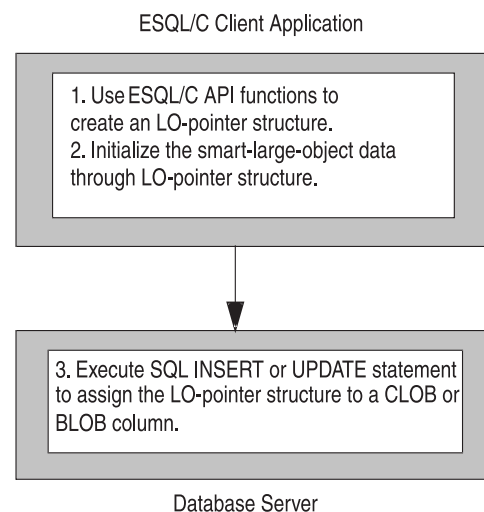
ESQL/C Client Application

1. Use ESQL/C API functions to create an LO-pointer structure.
2. Initialize the smart-large-object data through LO-pointer structure.

3. Execute SQL INSERT or UPDATE statement to assign the LO-pointer structure to a CLOB or BLOB column.

Database Server